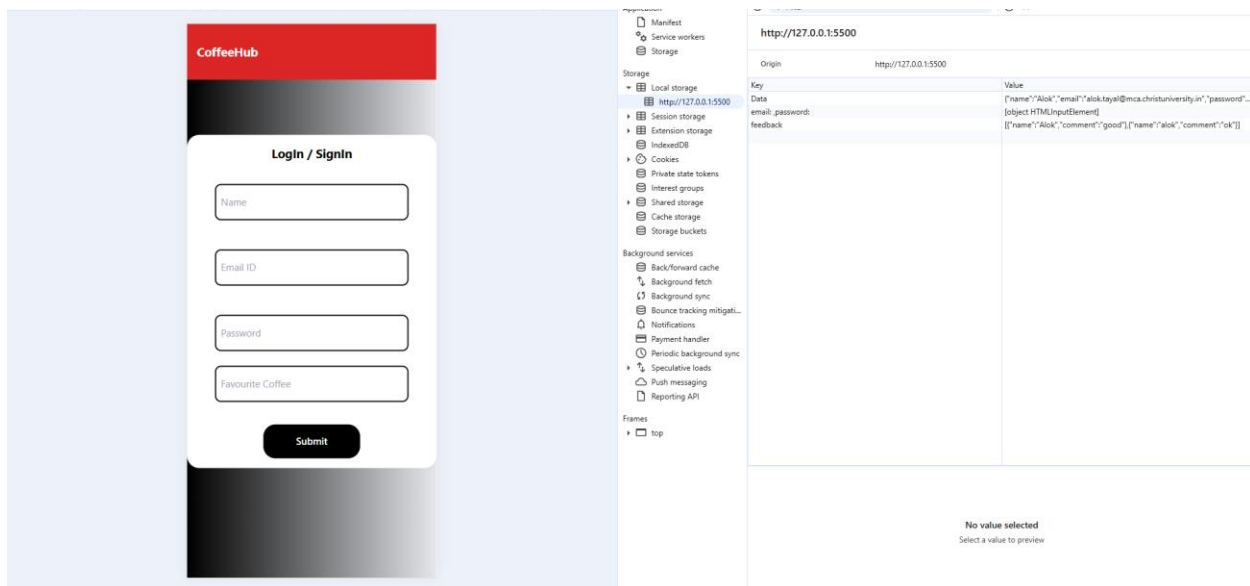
CoffeeHub

Login / SignIn

Name

Email ID

Password

Favourite Coffee

Submit

Application
Manifest
Service workers
Storage

Storage
Local storage
http://127.0.0.1:5500
Session storage
Extension storage
IndexedDB
Cookies
Private state tokens
Interest groups
Shared storage
Cache storage
Storage buckets

Background services
Back/forward cache
Background fetch
Background sync
Bounce tracking mitigati...
Notifications
Payment handler
Periodic background sync
Speculative loads
Push messaging
Reporting API

Frames
top

http://127.0.0.1:5500

Origin http://127.0.0.1:5500

| Key | Value |
|---|---|
| Data | {"name":"Alok","email":"alok.tayal@mca.christuniversity.in","password"... |
| email: ,password: | [object HTMLInputElement] |
| feedback | [{"name":"Alok","comment":"good"},{"name":"alok","comment":"ok"}] |

No value selected
Select a value to preview